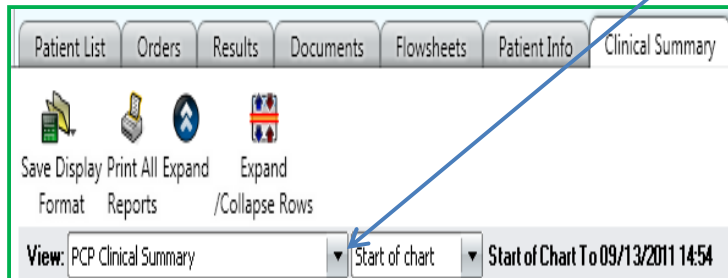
Patient List
Orders
Results
Documents
Flowsheets
Patient Info
Clinical Summary

Save Display Format
Print All Reports
Expand
Expand /Collapse Rows

View: PCP Clinical Summary
Start of chart
Start of Chart To 09/13/2011 14:54